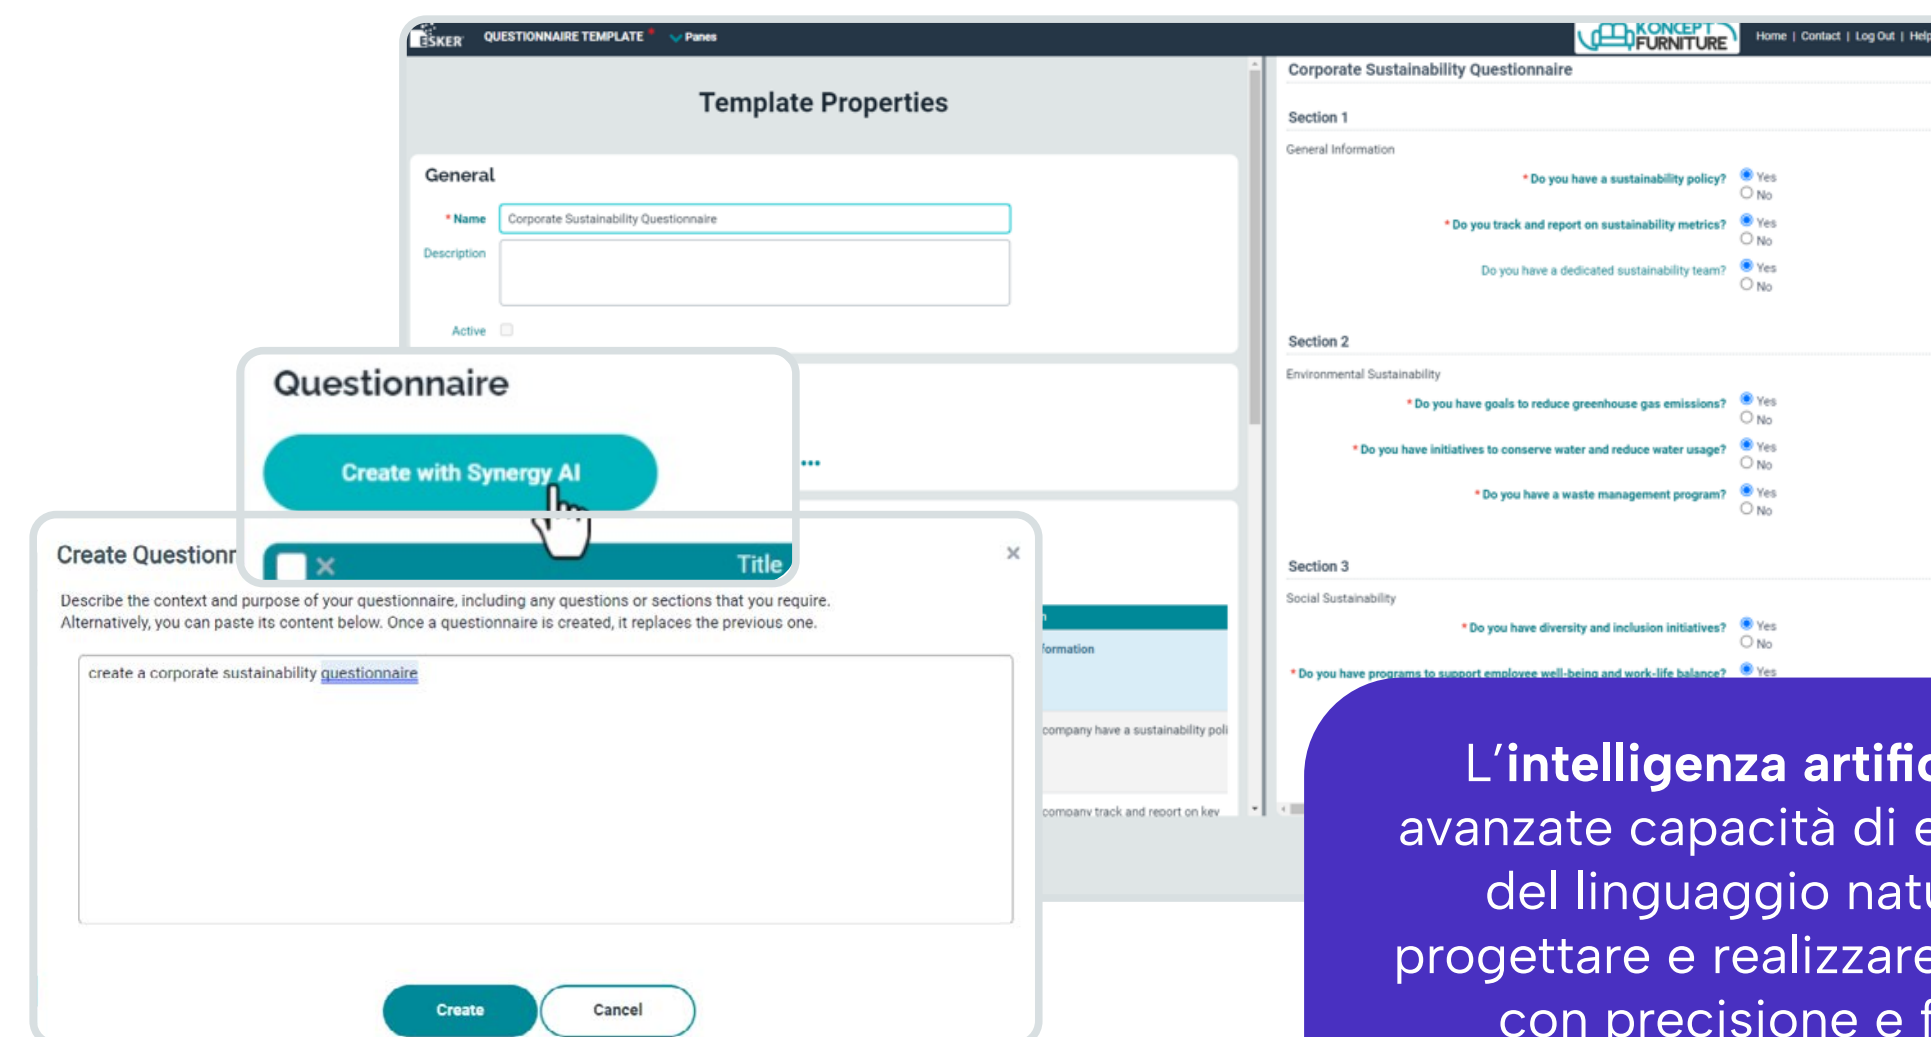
ESKER QUESTIONNAIRE TEMPLATE * Panes

KONCEPT FURNITURE

Home | Contact | Log Out | Help

Template Properties

General

* Name Corporate Sustainability Questionnaire

Description

Active

Questionnaire

Create with Synergy AI

Title

Create Questionn

×

Describe the context and purpose of your questionnaire, including any questions or sections that you require. Alternatively, you can paste its content below. Once a questionnaire is created, it replaces the previous one.

create a corporate sustainability questionnaire

Create Cancel

formation

company have a sustainability poli

company track and report on key

Corporate Sustainability Questionnaire

Section 1

General Information

* Do you have a sustainability policy? Yes No

* Do you track and report on sustainability metrics? Yes No

Do you have a dedicated sustainability team? Yes No

Section 2

Environmental Sustainability

* Do you have goals to reduce greenhouse gas emissions? Yes No

* Do you have initiatives to conserve water and reduce water usage? Yes No

* Do you have a waste management program? Yes No

Section 3

Social Sustainability

* Do you have diversity and inclusion initiatives? Yes No

* Do you have programs to support employee well-being and work-life balance? Yes

L'intelligenza artific
avanzate capacità di e
del linguaggio natu
progettare e realizzare
con precisione e f